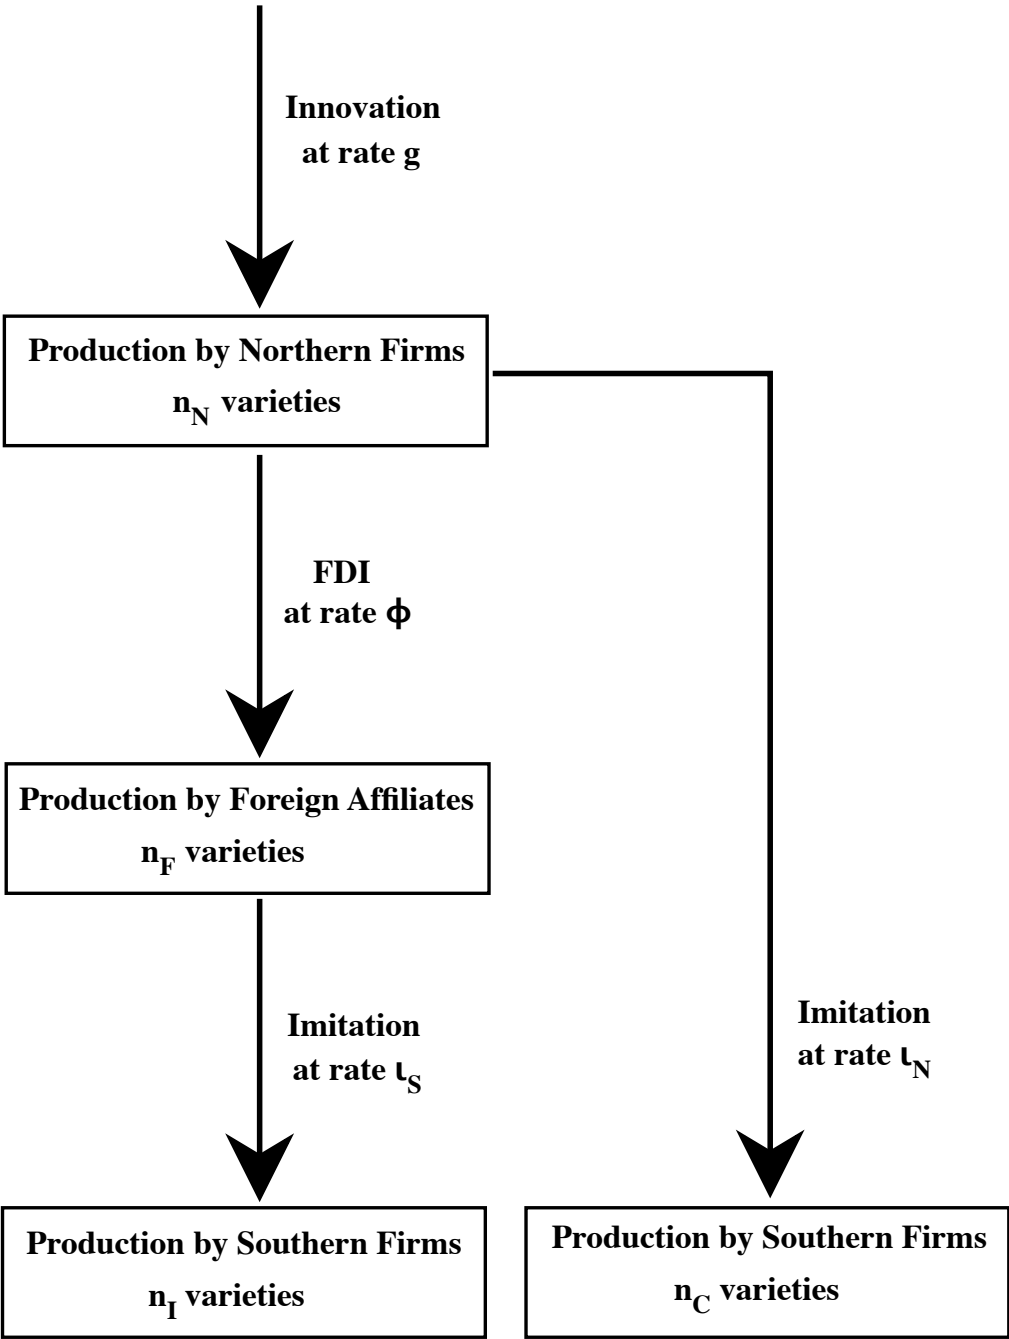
Innovation
at rate g

Production by Northern Firms
$n_N$ varieties

FDI
at rate $\phi$

Production by Foreign Affiliates
$n_F$ varieties

Imitation
at rate $\iota_S$

Imitation
at rate $\iota_N$

Production by Southern Firms
$n_I$ varieties

Production by Southern Firms
$n_C$ varieties